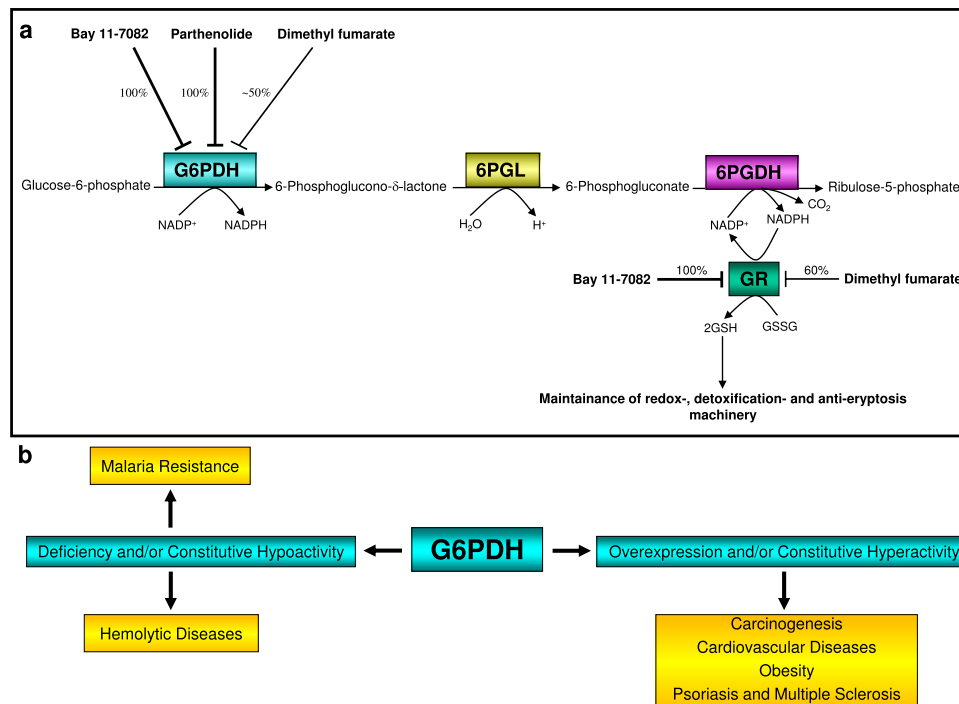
a

Bay 11-7082
Parthenolide
Dimethyl fumarate
100%
100%
~50%
G6PDH
Glucose-6-phosphate
6-Phosphoglucono-δ-lactone
NADP⁺
NADPH
6PGL
$H_2O$
H⁺
6-Phosphogluconate
6PGDH
Ribulose-5-phosphate
$CO_2$
NADP⁺
NADPH
Bay 11-7082
100%
GR
60%
Dimethyl fumarate
2GSH
GSSG
Maintainance of redox-, detoxification- and anti-eryptosis machinery

b

Malaria Resistance
Deficiency and/or Constitutive Hypoactivity
G6PDH
Overexpression and/or Constitutive Hyperactivity
Hemolytic Diseases
Carcinogenesis
Cardiovascular Diseases
Obesity
Psoriasis and Multiple Sclerosis